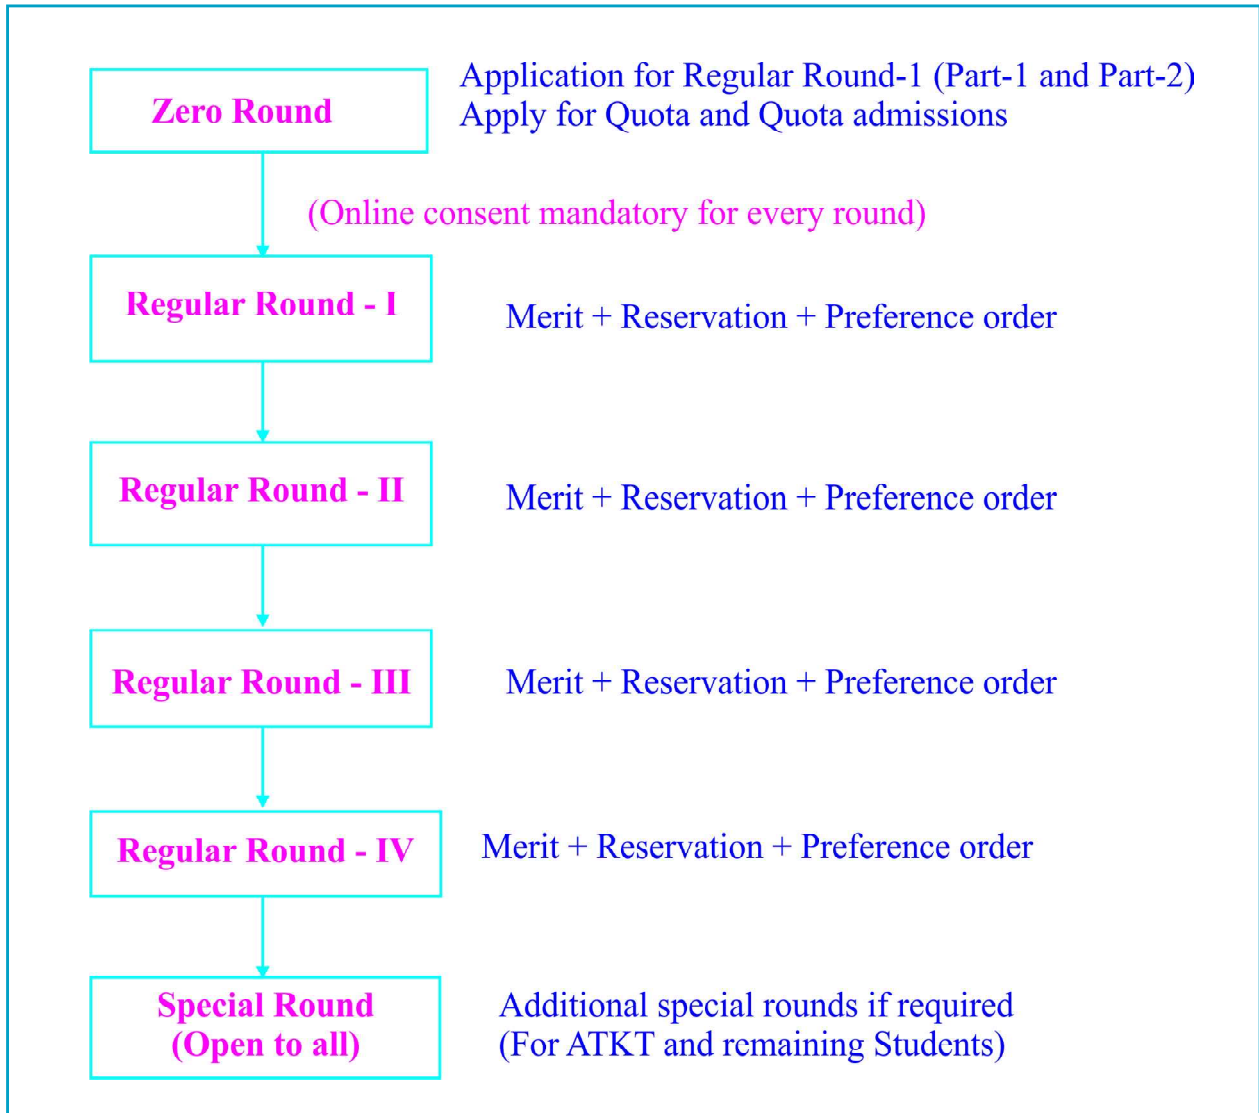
Zero Round

Application for Regular Round-1 (Part-1 and Part-2)
Apply for Quota and Quota admissions

(Online consent mandatory for every round)

Regular Round - I

Merit + Reservation + Preference order

Regular Round - II

Merit + Reservation + Preference order

Regular Round - III

Merit + Reservation + Preference order

Regular Round - IV

Merit + Reservation + Preference order

Special Round
(Open to all)

Additional special rounds if required
(For ATKT and remaining Students)